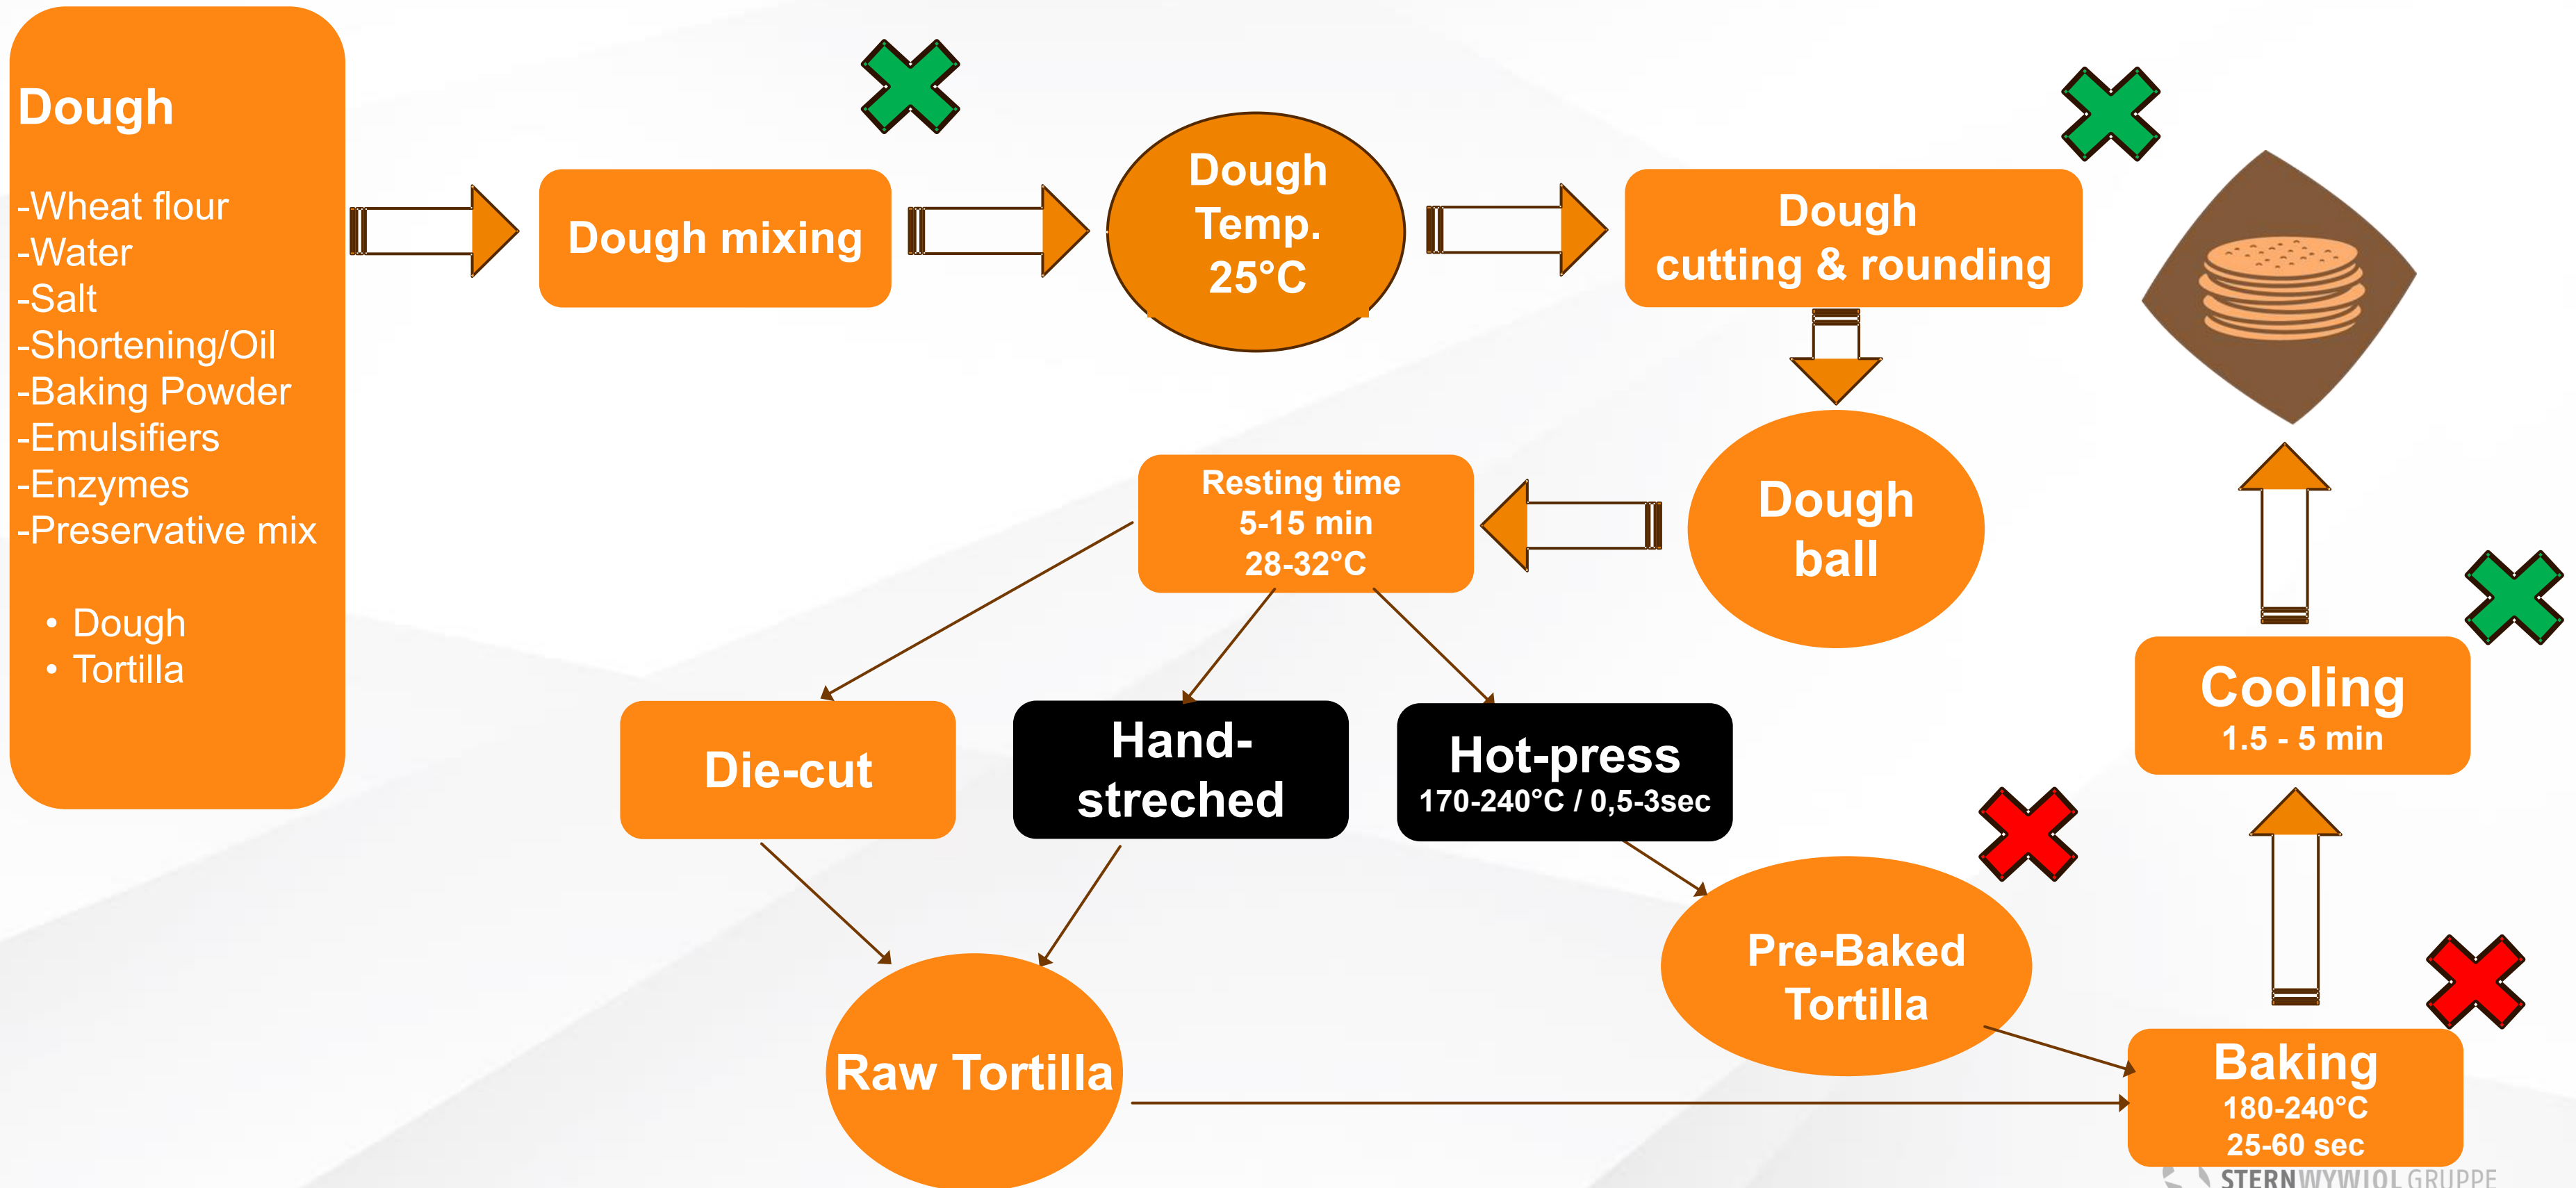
Dough

-Wheat flour
-Water
-Salt
-Shortening/Oil
-Baking Powder
-Emulsifiers
-Enzymes
-Preservative mix

• Dough
• Tortilla

Dough mixing

Dough Temp. 25°C

Dough cutting & rounding

Dough ball

Resting time 5-15 min 28-32°C

Die-cut

Hand-streched

Hot-press 170-240°C / 0,5-3sec

Raw Tortilla

Pre-Baked Tortilla

Baking 180-240°C 25-60 sec

Cooling 1.5 - 5 min

STERNWYWIOL GRUPPE